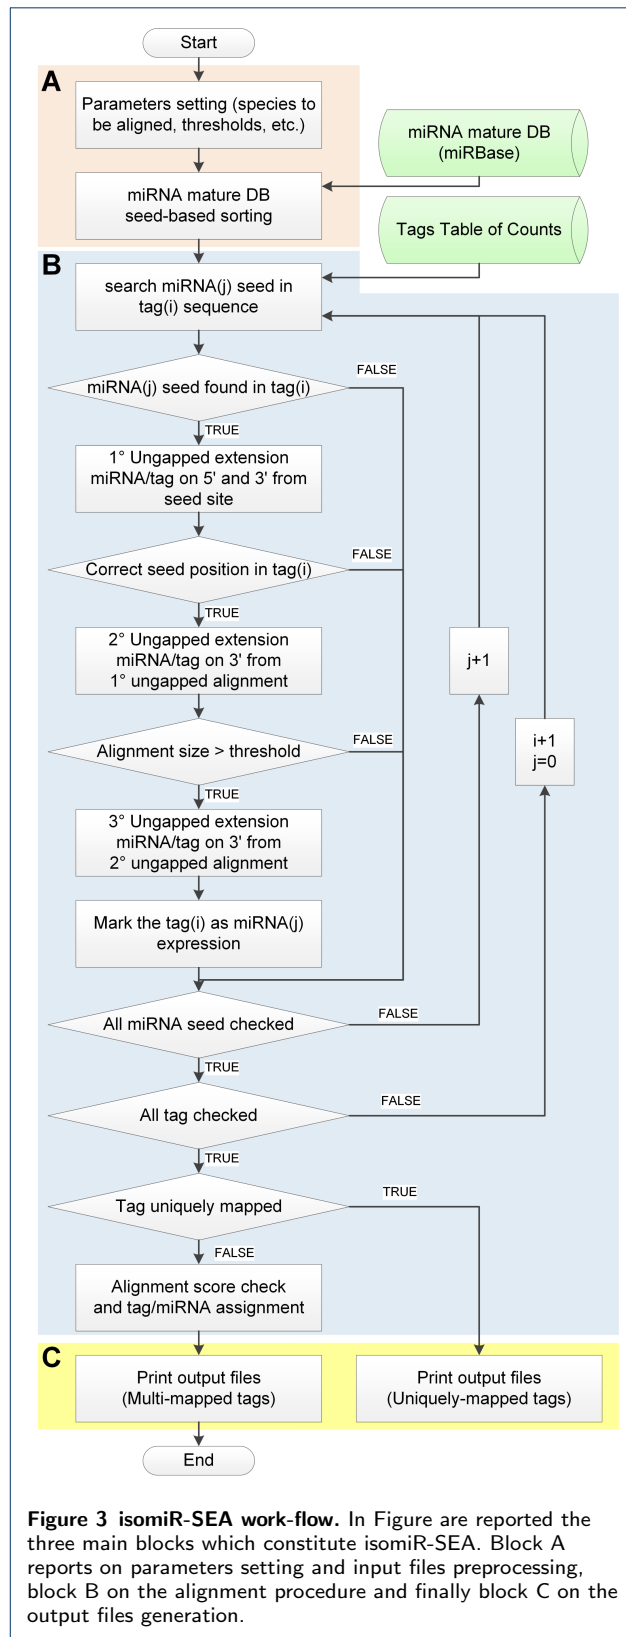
Start

A

Parameters setting (species to be aligned, thresholds, etc.)

miRNA mature DB (miRBase)

miRNA mature DB seed-based sorting

Tags Table of Counts

B

search miRNA(j) seed in tag(i) sequence

miRNA(j) seed found in tag(i)

FALSE

TRUE

1° Ungapped extension miRNA/tag on 5' and 3' from seed site

Correct seed position in tag(i)

FALSE

TRUE

2° Ungapped extension miRNA/tag on 3' from 1° ungapped alignment

j+1

Alignment size > threshold

FALSE

i+1
j=0

TRUE

3° Ungapped extension miRNA/tag on 3' from 2° ungapped alignment

Mark the tag(i) as miRNA(j) expression

All miRNA seed checked

FALSE

TRUE

All tag checked

FALSE

TRUE

Tag uniquely mapped

TRUE

FALSE

Alignment score check and tag/miRNA assignment

C

Print output files (Multi-mapped tags)

Print output files (Uniquely-mapped tags)

End

**Figure 3 isomiR-SEA work-flow.** In Figure are reported the three main blocks which constitute isomiR-SEA. Block A reports on parameters setting and input files preprocessing, block B on the alignment procedure and finally block C on the output files generation.